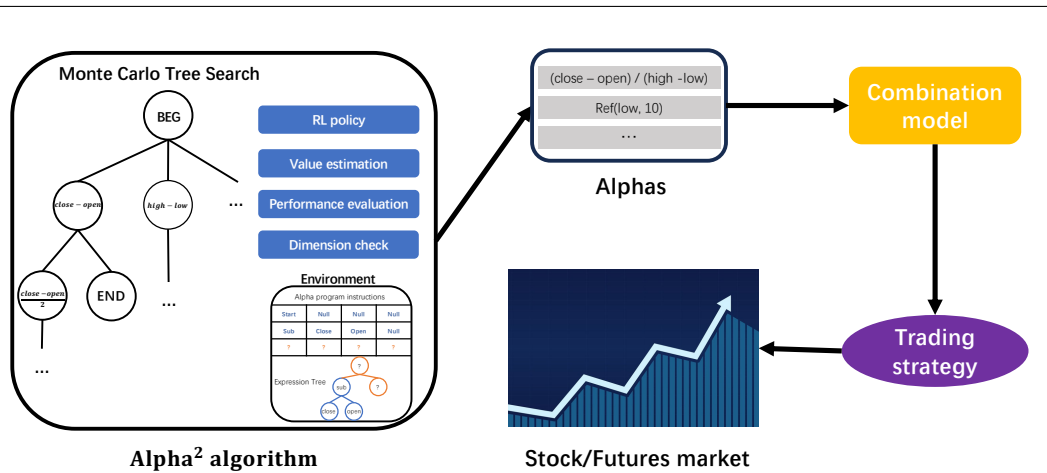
Monte Carlo Tree Search

BEG

$close - open$

$high - low$

...

$\frac{close - open}{2}$

END

...

...

RL policy

Value estimation

Performance evaluation

Dimension check

Environment

Alpha program instructions

| Start | Null | Null | Null |
|---|---|---|---|
| Sub | Close | Open | Null |
| ? | ? | ? | ? |

Expression Tree

?

sub

?

close

open

(close – open) / (high -low)

Ref(low, 10)

...

Alphas

Combination model

Trading strategy

$Alpha^2$ algorithm

Stock/Futures market